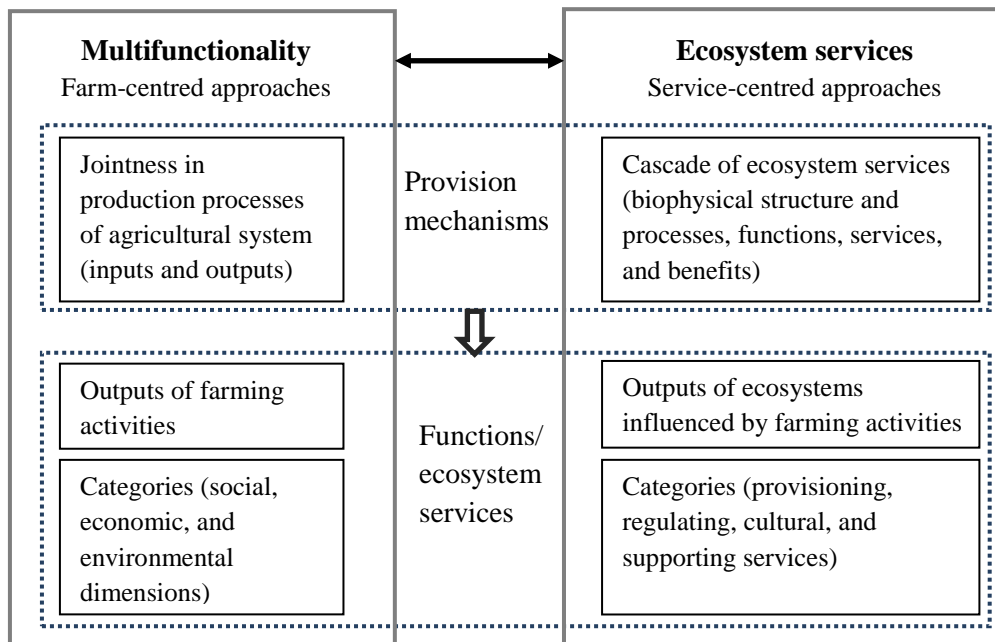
**Multifunctionality**
Farm-centred approaches

**Ecosystem services**
Service-centred approaches

Jointness in production processes of agricultural system (inputs and outputs)

Provision mechanisms

Cascade of ecosystem services (biophysical structure and processes, functions, services, and benefits)

Outputs of farming activities

Categories (social, economic, and environmental dimensions)

Functions/ ecosystem services

Outputs of ecosystems influenced by farming activities

Categories (provisioning, regulating, cultural, and supporting services)